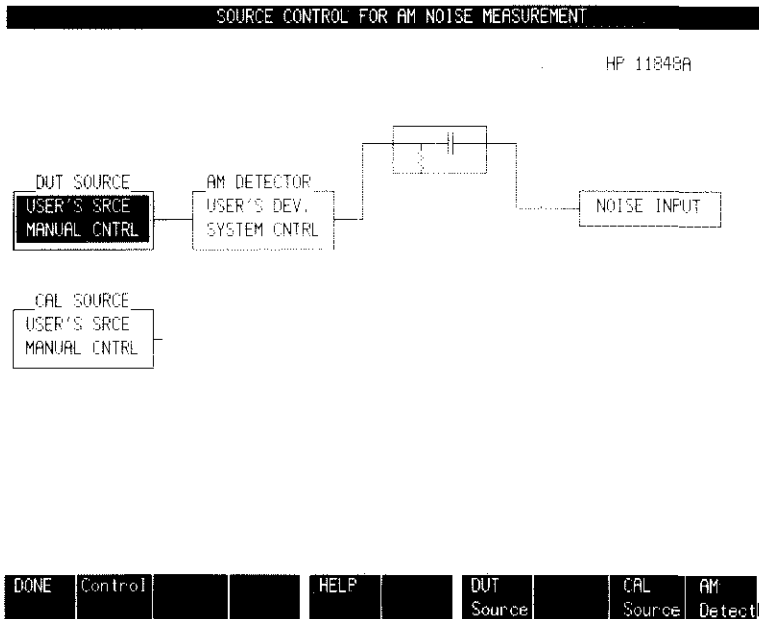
SOURCE CONTROL FOR AM NOISE MEASUREMENT

HP 11848A

DUT SOURCE
USER'S SRCE
MANUAL CNTRL

AM DETECTOR
USER'S DEV.
SYSTEM CNTRL

NOISE INPUT

CAL SOURCE
USER'S SRCE
MANUAL CNTRL

DONE | Control | HELP | DUT Source | CAL Source | AM Detect